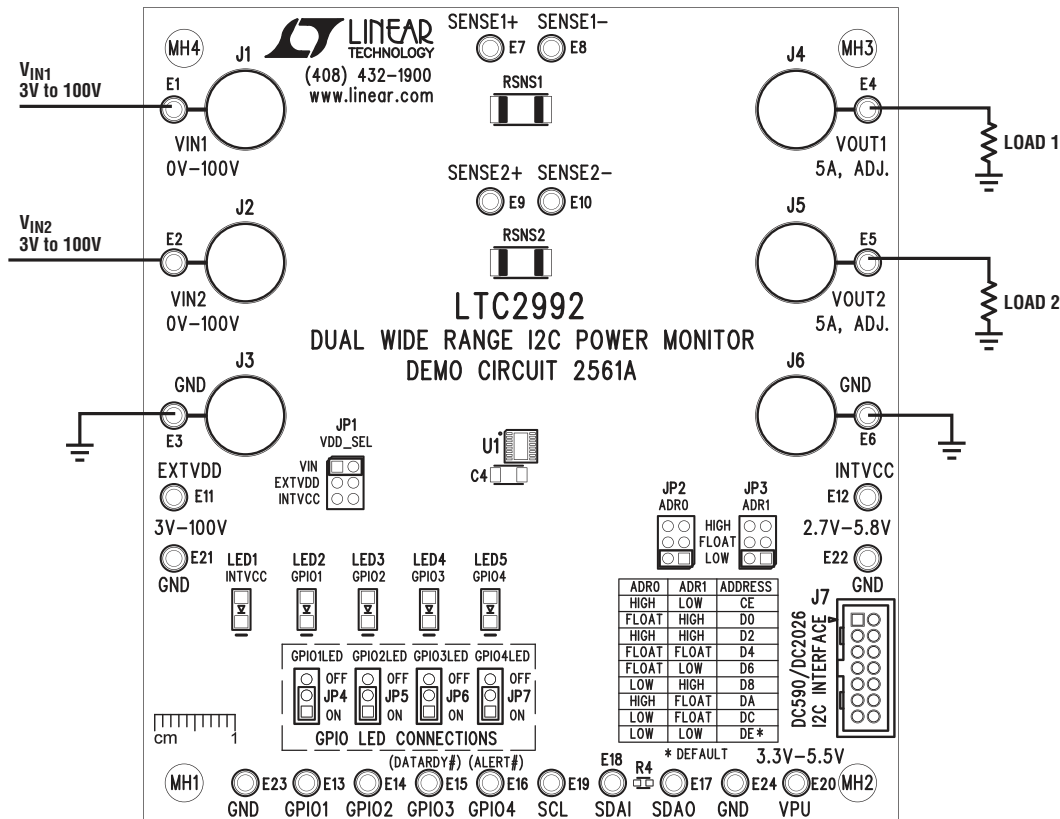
LINEAR TECHNOLOGY
(408) 432–1900
www.linear.com

SENSE1+ E7 SENSE1– E8
RSNS1

MH4 J1
$V_{IN1}$
3V to 100V
E1
VIN1
0V–100V

MH3 J4
E4
VOUT1
5A, ADJ.
LOAD 1

SENSE2+ E9 SENSE2– E10
RSNS2

J2
$V_{IN2}$
3V to 100V
E2
VIN2
0V–100V

J5
E5
VOUT2
5A, ADJ.
LOAD 2

LTC2992
DUAL WIDE RANGE I2C POWER MONITOR
DEMO CIRCUIT 2561A

J3
GND
E3

J6
GND
E6

JP1
VDD_SEL
VIN
EXTVDD
INTVCC

U1
C4

EXTVDD
E11
3V–100V
E21
GND

INTVCC
E12
2.7V–5.8V
E22
GND

JP2
ADR0
JP3
ADR1
HIGH
FLOAT
LOW

LED1 INTVCC
LED2 GPIO1
LED3 GPIO2
LED4 GPIO3
LED5 GPIO4

| ADR0 | ADR1 | ADDRESS |
|---|---|---|
| HIGH | LOW | CE |
| FLOAT | HIGH | D0 |
| HIGH | HIGH | D2 |
| FLOAT | FLOAT | D4 |
| FLOAT | LOW | D6 |
| LOW | HIGH | D8 |
| HIGH | FLOAT | DA |
| LOW | FLOAT | DC |
| LOW | LOW | DE* |

J7
DC590/DC2026
I2C INTERFACE

GPIO1LED GPIO2LED GPIO3LED GPIO4LED
OFF JP4 ON
OFF JP5 ON
OFF JP6 ON
OFF JP7 ON
GPIO LED CONNECTIONS

cm 1

* DEFAULT
3.3V–5.5V

MH1 E23 E13 E14 E15 E16 E19 E18 R4 E17 E24 E20 MH2
(DATARDY#) (ALERT#)
GND GPIO1 GPIO2 GPIO3 GPIO4 SCL SDAI SDAO GND VPU